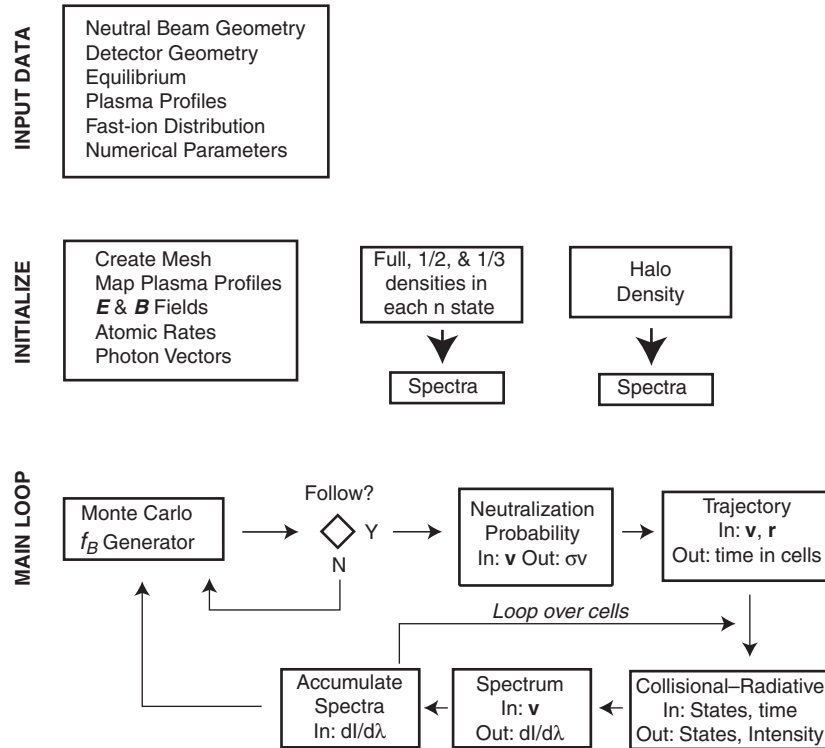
INPUT DATA

Neutral Beam Geometry
Detector Geometry
Equilibrium
Plasma Profiles
Fast-ion Distribution
Numerical Parameters

INITIALIZE

Create Mesh
Map Plasma Profiles
$\boldsymbol{E}$ & $\boldsymbol{B}$ Fields
Atomic Rates
Photon Vectors

Full, 1/2, & 1/3 densities in each n state

Spectra

Halo Density

Spectra

MAIN LOOP

Monte Carlo $f_B$ Generator

Follow?

Y

N

Neutralization Probability
In: **v** Out: $\sigma v$

Trajectory
In: **v**, **r**
Out: time in cells

*Loop over cells*

Collisional–Radiative
In: States, time
Out: States, Intensity

Spectrum
In: **v**
Out: $dI/d\lambda$

Accumulate Spectra
In: $dI/d\lambda$